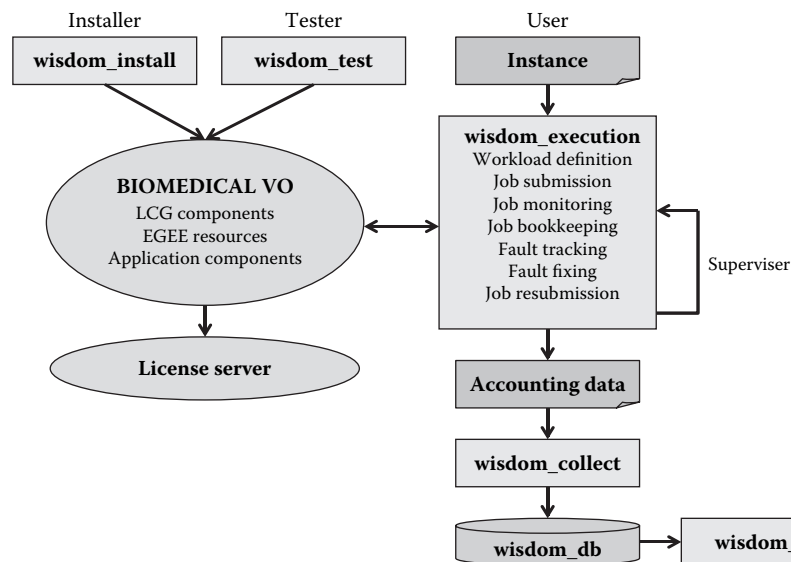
Installer
wisdom_install

Tester
wisdom_test

User
Instance

wisdom_execution
Workload definition
Job submission
Job monitoring
Job bookkeeping
Fault tracking
Fault fixing
Job resubmission

Superviser

BIOMEDICAL VO
LCG components
EGEE resources
Application components

License server

Accounting data

wisdom_collect

wisdom_db

wisdom_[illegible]